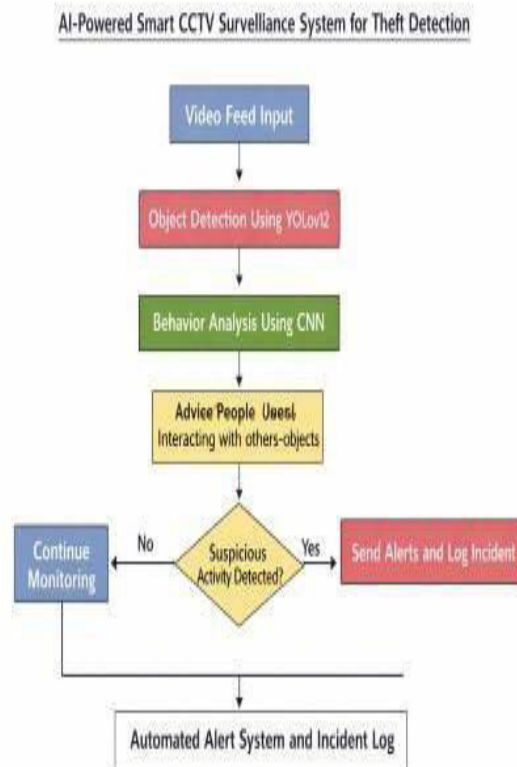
AI-Powered Smart CCTV Surveillance System for Theft Detection

Video Feed Input

Object Detection Using YOLov12

Behavior Analysis Using CNN

Advice People Users
Interacting with others-objects

Suspicious Activity Detected?

No

Yes

Continue Monitoring

Send Alerts and Log Incident

Automated Alert System and Incident Log